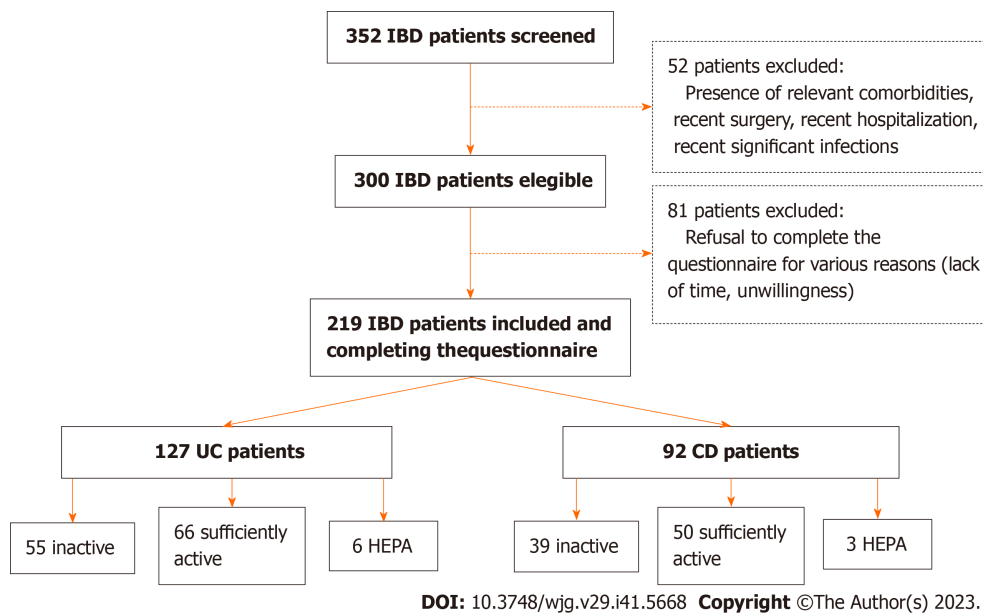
352 IBD patients screened

52 patients excluded:
Presence of relevant comorbidities, recent surgery, recent hospitalization, recent significant infections

300 IBD patients elegible

81 patients excluded:
Refusal to complete the questionnaire for various reasons (lack of time, unwillingness)

219 IBD patients included and completing thequestionnaire

127 UC patients

92 CD patients

55 inactive

66 sufficiently active

6 HEPA

39 inactive

50 sufficiently active

3 HEPA

DOI: 10.3748/wjg.v29.i41.5668 Copyright ©The Author(s) 2023.